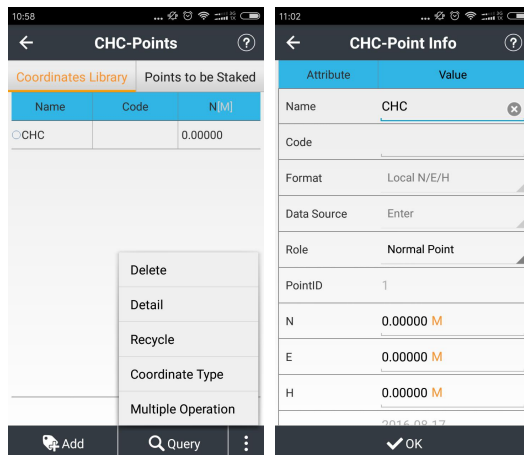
10:58

CHC-Points

Coordinates Library | Points to be Staked

| Name | Code | N[M] |
|---|---|---|
| CHC | | 0.00000 |

Delete
Detail
Recycle
Coordinate Type
Multiple Operation

Add
Query

11:02

CHC-Point Info

| Attribute | Value |
|---|---|
| Name | CHC |
| Code | |
| Format | Local N/E/H |
| Data Source | Enter |
| Role | Normal Point |
| PointID | 1 |
| N | 0.00000 M |
| E | 0.00000 M |
| H | 0.00000 M |
| | 2016-08-17 |

OK